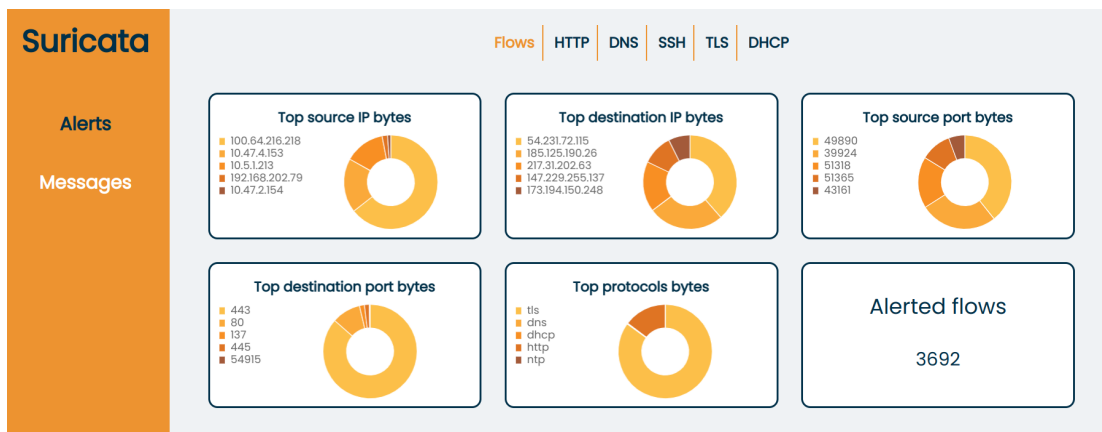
Suricata

Alerts

Messages

Flows | HTTP | DNS | SSH | TLS | DHCP

Top source IP bytes

100.64.216.218
10.47.4.153
10.5.1.213
192.168.202.79
10.47.2.154

Top destination IP bytes

54.231.72.115
185.125.190.26
217.31.202.63
147.229.255.137
173.194.150.248

Top source port bytes

49890
39924
51318
51365
43161

Top destination port bytes

443
80
137
445
54915

Top protocols bytes

tls
dns
dhcp
http
ntp

Alerted flows

3692